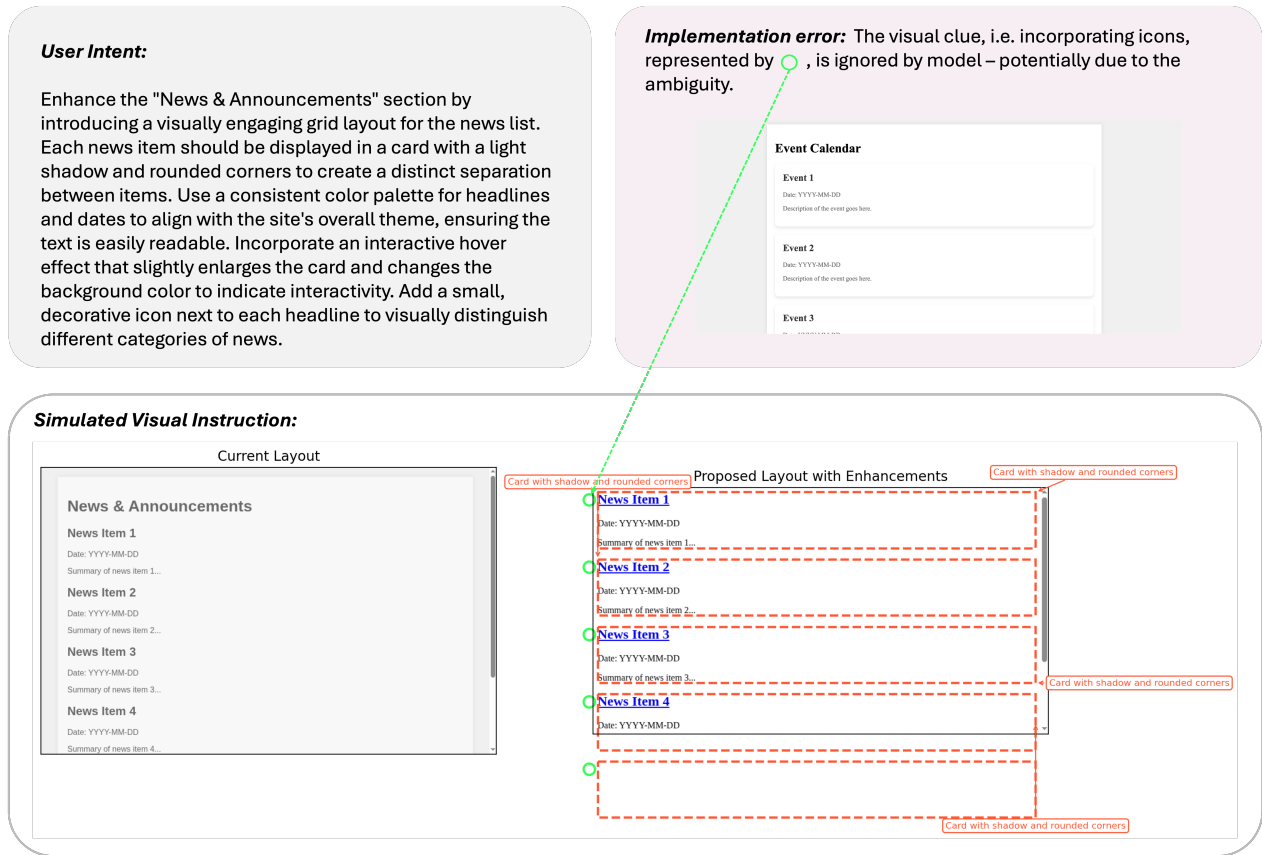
User Intent:

Enhance the "News & Announcements" section by introducing a visually engaging grid layout for the news list. Each news item should be displayed in a card with a light shadow and rounded corners to create a distinct separation between items. Use a consistent color palette for headlines and dates to align with the site's overall theme, ensuring the text is easily readable. Incorporate an interactive hover effect that slightly enlarges the card and changes the background color to indicate interactivity. Add a small, decorative icon next to each headline to visually distinguish different categories of news.

Implementation error: The visual clue, i.e. incorporating icons, represented by , is ignored by model – potentially due to the ambiguity.

Event Calendar

Event 1

Date: YYYY-MM-DD

Description of the event goes here.

Event 2

Date: YYYY-MM-DD

Description of the event goes here.

Event 3

Simulated Visual Instruction:

Current Layout

News & Announcements

News Item 1

Date: YYYY-MM-DD

Summary of news item 1...

News Item 2

Date: YYYY-MM-DD

Summary of news item 2...

News Item 3

Date: YYYY-MM-DD

Summary of news item 3...

News Item 4

Date: YYYY-MM-DD

Summary of news item 4...

Proposed Layout with Enhancements

Card with shadow and rounded corners

Card with shadow and rounded corners

News Item 1

Date: YYYY-MM-DD

Summary of news item 1...

News Item 2

Date: YYYY-MM-DD

Summary of news item 2...

News Item 3

Date: YYYY-MM-DD

Summary of news item 3...

Card with shadow and rounded corners

News Item 4

Date: YYYY-MM-DD

Card with shadow and rounded corners